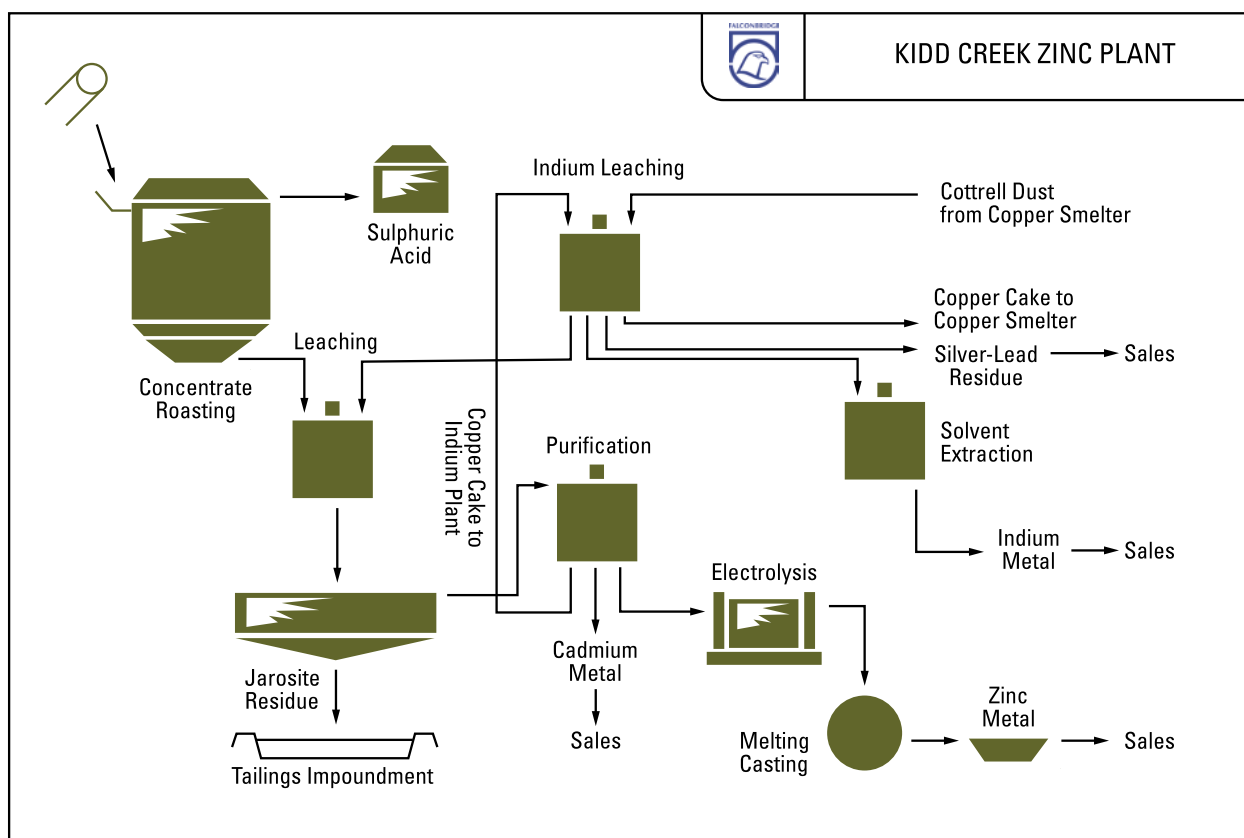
FALCONBRIDGE

KIDD CREEK ZINC PLANT

Sulphuric Acid

Indium Leaching

Cottrell Dust from Copper Smelter

Copper Cake to Copper Smelter

Silver-Lead Residue

Sales

Leaching

Concentrate Roasting

Copper Cake to Indium Plant

Solvent Extraction

Purification

Indium Metal

Sales

Electrolysis

Cadmium Metal

Jarosite Residue

Sales

Zinc Metal

Melting Casting

Sales

Tailings Impoundment